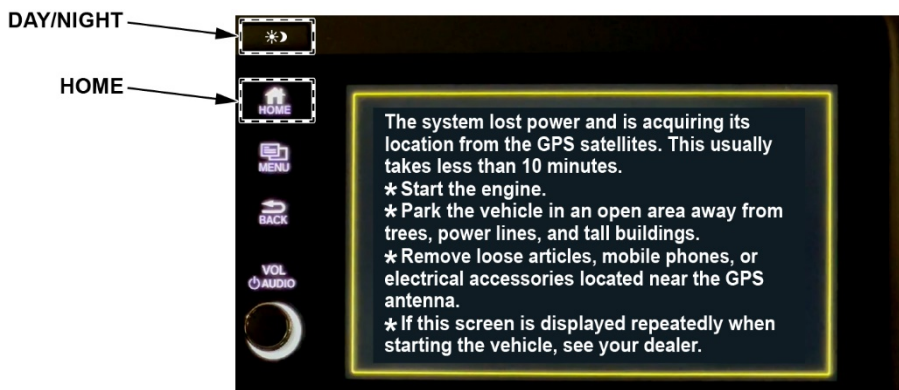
DAY/NIGHT

HOME

HOME

MENU

BACK

VOL
AUDIO

The system lost power and is acquiring its location from the GPS satellites. This usually takes less than 10 minutes.
* Start the engine.
* Park the vehicle in an open area away from trees, power lines, and tall buildings.
* Remove loose articles, mobile phones, or electrical accessories located near the GPS antenna.
* If this screen is displayed repeatedly when starting the vehicle, see your dealer.